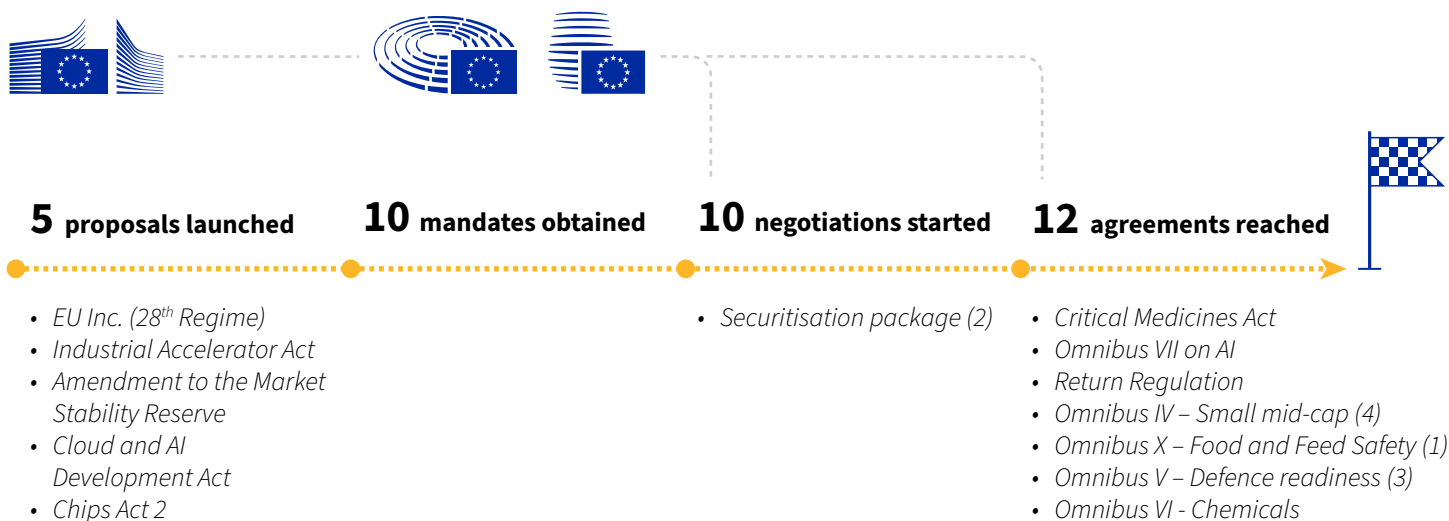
**5** proposals launched

- EU Inc. (28$^{th}$ Regime)
- Industrial Accelerator Act
- Amendment to the Market Stability Reserve
- Cloud and AI Development Act
- Chips Act 2

**10** mandates obtained

**10** negotiations started

- Securitisation package (2)

**12** agreements reached

- Critical Medicines Act
- Omnibus VII on AI
- Return Regulation
- Omnibus IV – Small mid-cap (4)
- Omnibus X – Food and Feed Safety (1)
- Omnibus V – Defence readiness (3)
- Omnibus VI - Chemicals